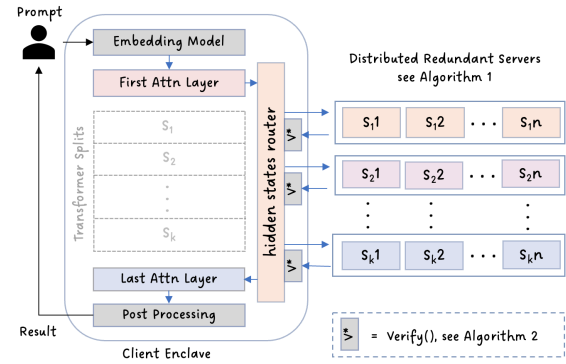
Prompt

Embedding Model

First Attn Layer

Transformer Splits

$S_1$

$S_2$

.
.
.

$S_k$

Last Attn Layer

Post Processing

Result

Client Enclave

hidden states router

V*

V*

V*

Distributed Redundant Servers see Algorithm 1

$S_1$1 $S_1$2 . . . $S_1$n

$S_2$1 $S_2$2 . . . $S_2$n

$S_k$1 $S_k$2 . . . $S_k$n

V* = Verify(), see Algorithm 2